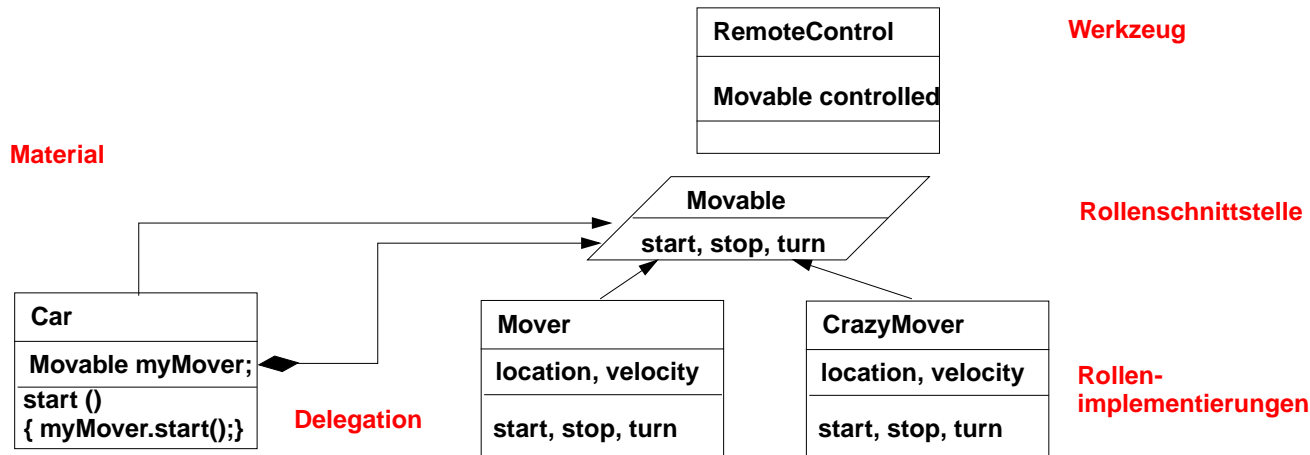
RemoteControl

Movable controlled

Werkzeug

Material

Movable

start, stop, turn

Rollenschnittstelle

Car

Movable myMover;

start ()
{ myMover.start();}

Delegation

Mover

location, velocity

start, stop, turn

CrazyMover

location, velocity

start, stop, turn

Rollenimplementierungen